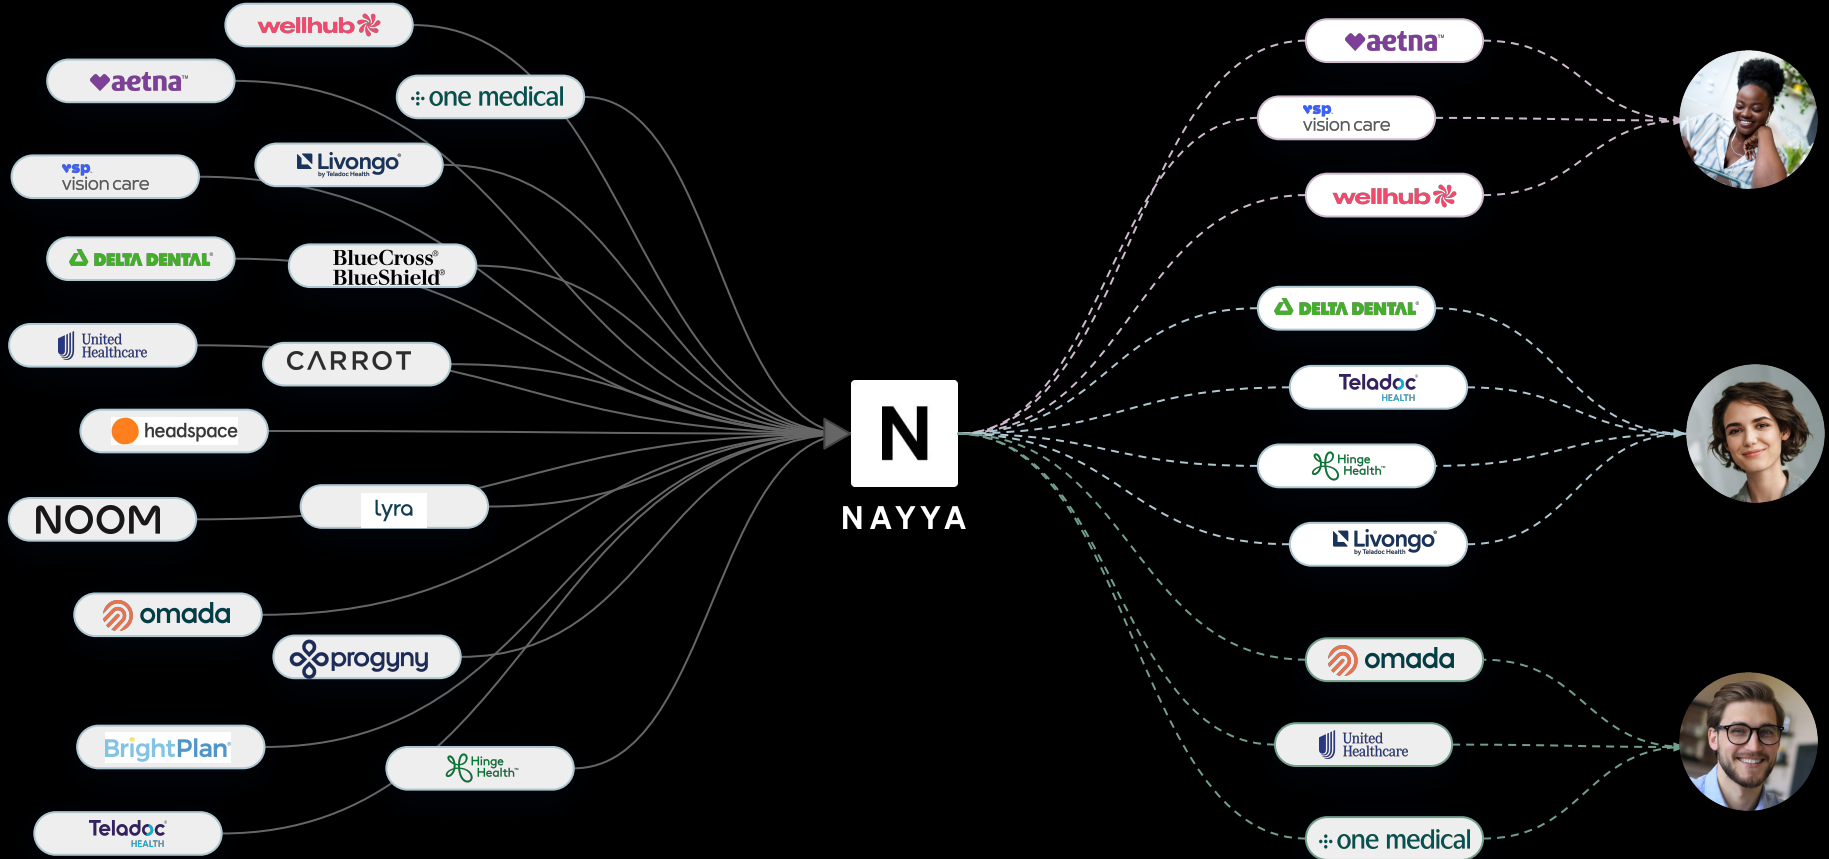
wellhub
aetna
one medical
vsp vision care
Livongo by Teladoc Health
DELTA DENTAL
BlueCross BlueShield
United Healthcare
CARROT
headspace
NOOM
lyra
omada
progyny
BrightPlan
Hinge Health
Teladoc HEALTH

N
NAYYA

aetna
vsp vision care
wellhub
DELTA DENTAL
Teladoc HEALTH
Hinge Health
Livongo by Teladoc Health
omada
United Healthcare
one medical